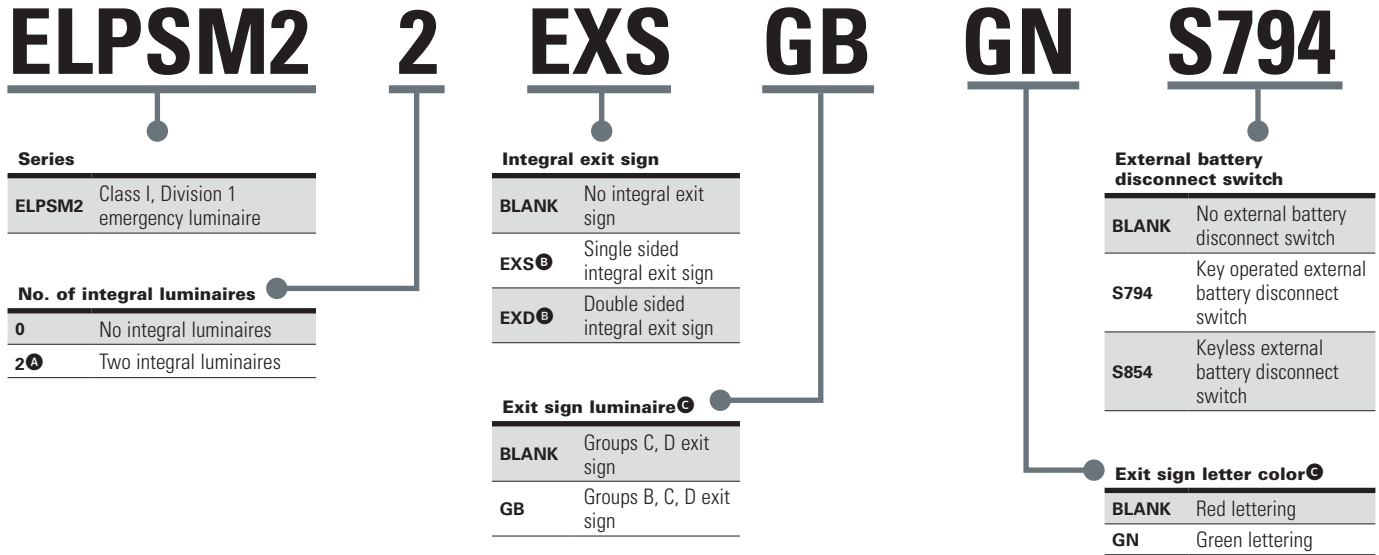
ELPSM2 2 EXS GB GN S794

Series

| ELPSM2 | Class I, Division 1 emergency luminaire |
|---|---|

No. of integral luminaires

| 0 | No integral luminaires |
|---|---|
| 2Ⓐ | Two integral luminaires |

Integral exit sign

| BLANK | No integral exit sign |
|---|---|
| EXSⒷ | Single sided integral exit sign |
| EXDⒷ | Double sided integral exit sign |

Exit sign luminaireⒸ

| BLANK | Groups C, D exit sign |
|---|---|
| GB | Groups B, C, D exit sign |

External battery disconnect switch

| BLANK | No external battery disconnect switch |
|---|---|
| S794 | Key operated external battery disconnect switch |
| S854 | Keyless external battery disconnect switch |

Exit sign letter colorⒸ

| BLANK | Red lettering |
|---|---|
| GN | Green lettering |